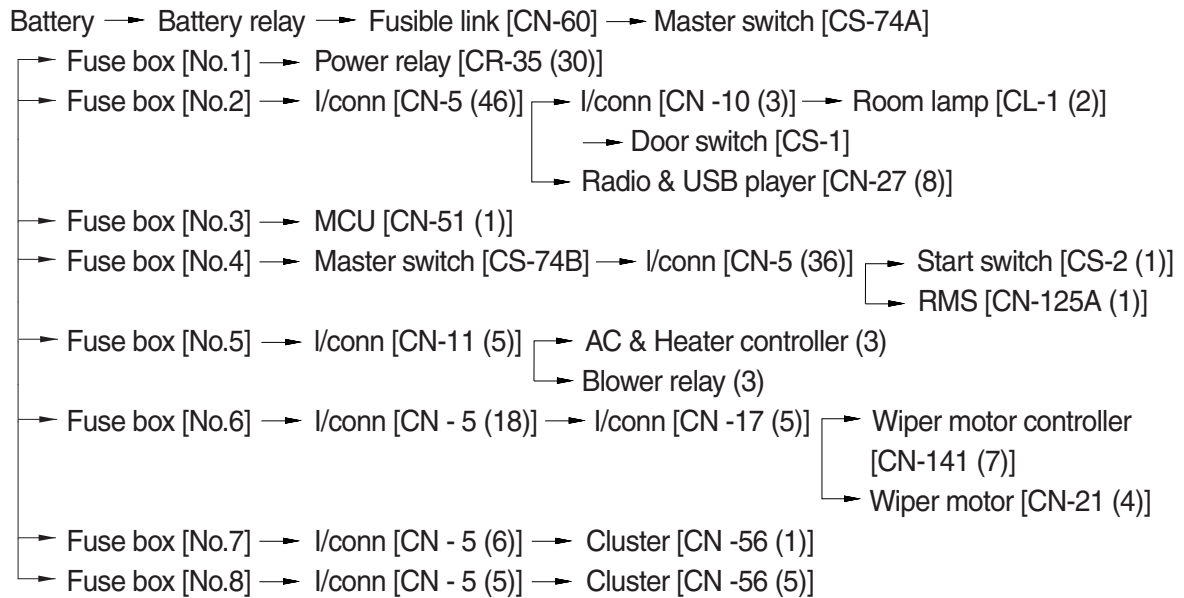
Battery → Battery relay → Fusible link [CN-60] → Master switch [CS-74A]

→ Fuse box [No.1] → Power relay [CR-35 (30)]

→ Fuse box [No.2] → I/conn [CN-5 (46)] → I/conn [CN -10 (3)] → Room lamp [CL-1 (2)]

→ Door switch [CS-1]

→ Radio & USB player [CN-27 (8)]

→ Fuse box [No.3] → MCU [CN-51 (1)]

→ Fuse box [No.4] → Master switch [CS-74B] → I/conn [CN-5 (36)] → Start switch [CS-2 (1)]

→ RMS [CN-125A (1)]

→ Fuse box [No.5] → I/conn [CN-11 (5)] → AC & Heater controller (3)

→ Blower relay (3)

→ Fuse box [No.6] → I/conn [CN - 5 (18)] → I/conn [CN -17 (5)] → Wiper motor controller [CN-141 (7)]

→ Wiper motor [CN-21 (4)]

→ Fuse box [No.7] → I/conn [CN - 5 (6)] → Cluster [CN -56 (1)]

→ Fuse box [No.8] → I/conn [CN - 5 (5)] → Cluster [CN -56 (5)]